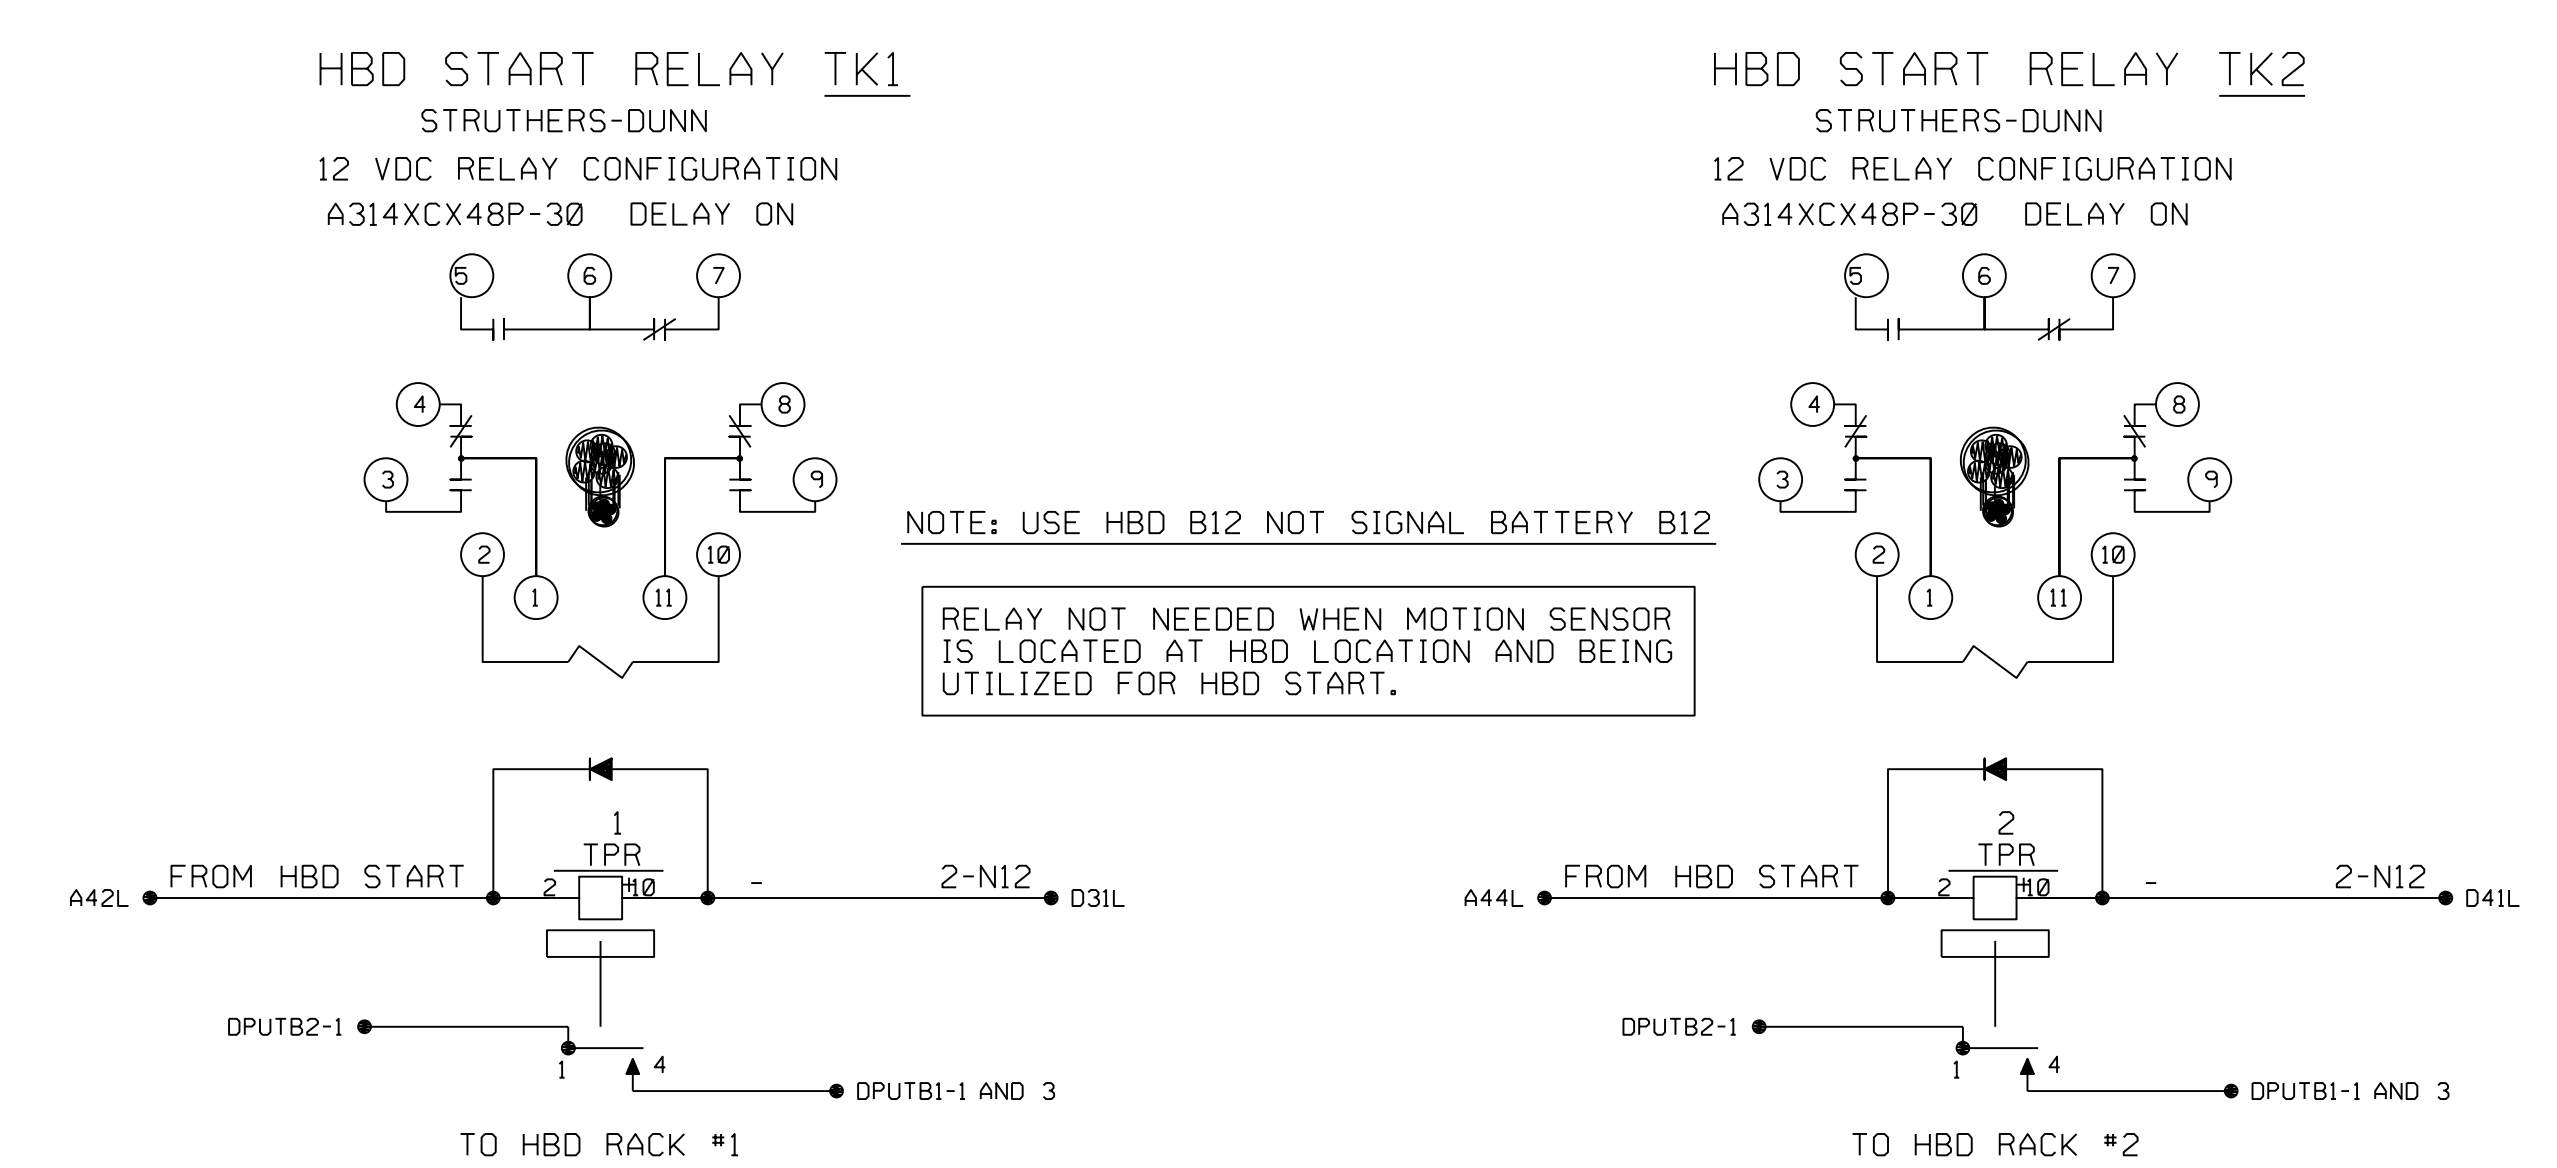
HBD START RELAY TK1
STRUTHERS-DUNN
12 VDC RELAY CONFIGURATION
A314XCX48P-30 DELAY ON

5 6 7
4 8
3 9
2 1 11 10

HBD START RELAY TK2
STRUTHERS-DUNN
12 VDC RELAY CONFIGURATION
A314XCX48P-30 DELAY ON

5 6 7
4 8
3 9
2 1 11 10

NOTE: USE HBD B12 NOT SIGNAL BATTERY B12

RELAY NOT NEEDED WHEN MOTION SENSOR IS LOCATED AT HBD LOCATION AND BEING UTILIZED FOR HBD START.

1
TPR
A42L FROM HBD START 2 10 - 2-N12 D31L
DPUTB2-1
1 4
DPUTB1-1 AND 3
TO HBD RACK #1

2
TPR
A44L FROM HBD START 2 10 - 2-N12 D41L
DPUTB2-1
1 4
DPUTB1-1 AND 3
TO HBD RACK #2